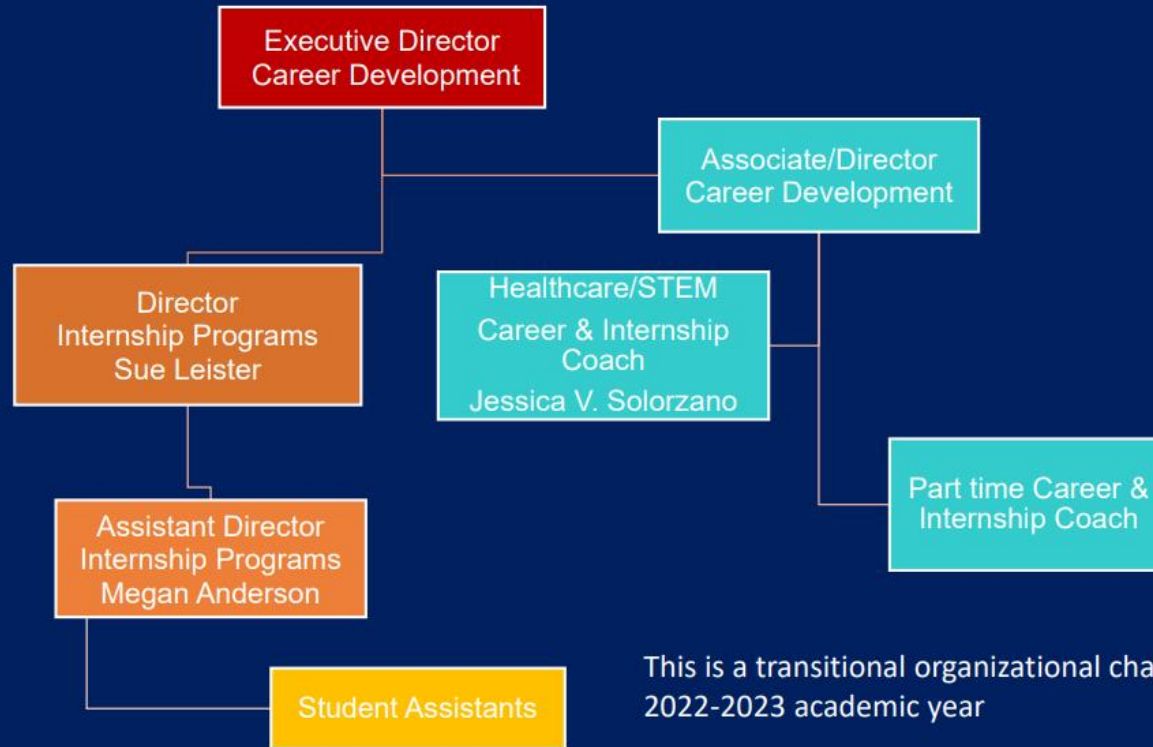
Executive Director
Career Development

Associate/Director
Career Development

Director
Internship Programs
Sue Leister

Healthcare/STEM
Career & Internship Coach
Jessica V. Solorzano

Part time Career & Internship Coach

Assistant Director
Internship Programs
Megan Anderson

Student Assistants

This is a transitional organizational cha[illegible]
2022-2023 academic year